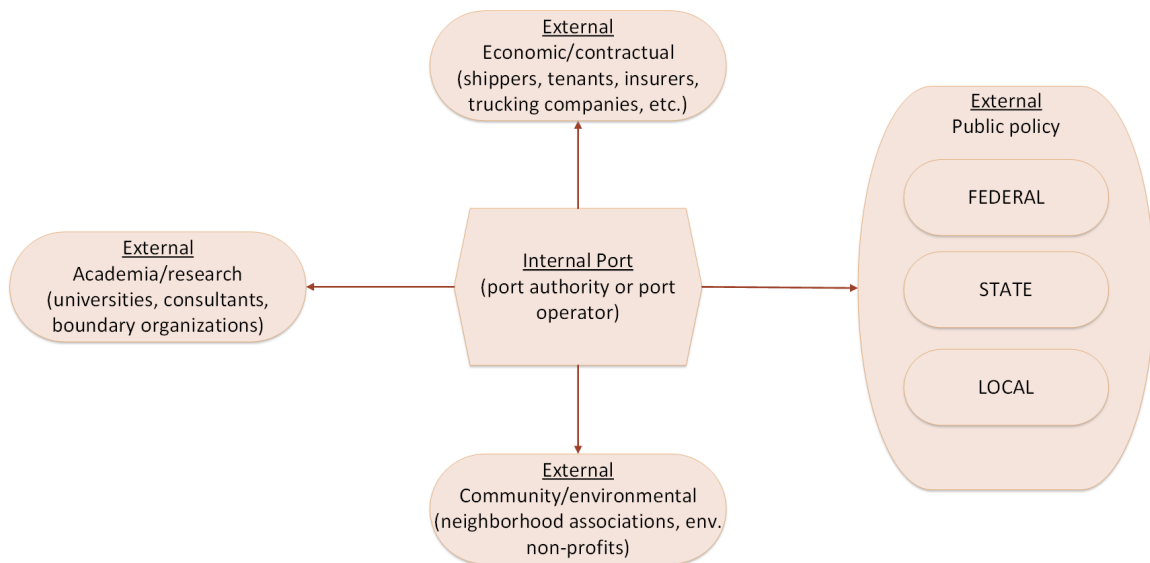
External
Economic/contractual
(shippers, tenants, insurers, trucking companies, etc.)

External
Academia/research
(universities, consultants, boundary organizations)

Internal Port
(port authority or port operator)

External
Public policy

FEDERAL

STATE

LOCAL

External
Community/environmental
(neighborhood associations, env. non-profits)